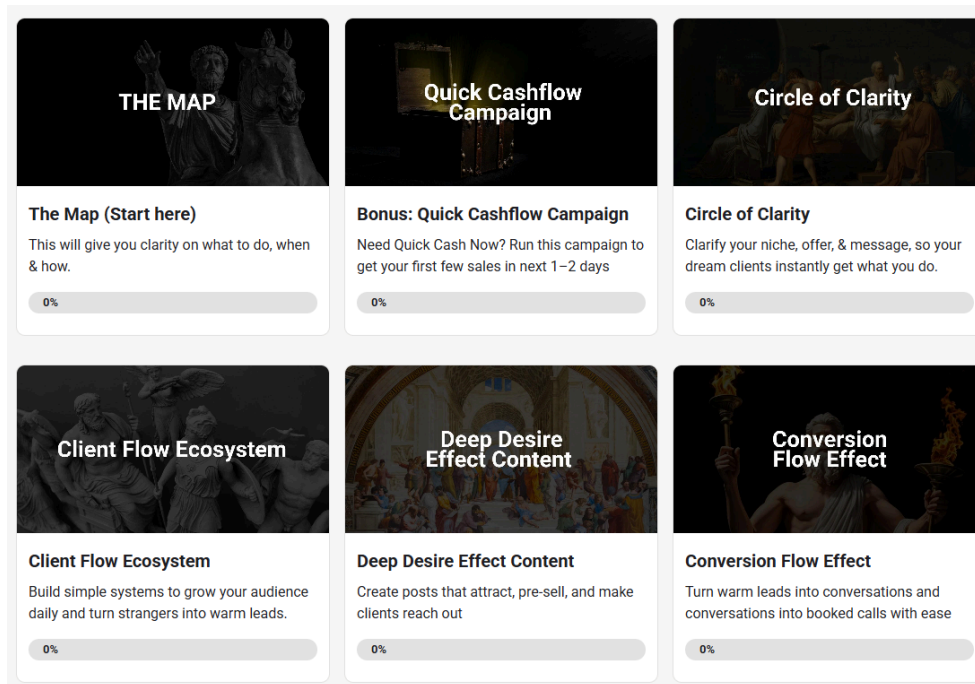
THE MAP

The Map (Start here)

This will give you clarity on what to do, when & how.

0%

Quick Cashflow Campaign

Bonus: Quick Cashflow Campaign

Need Quick Cash Now? Run this campaign to get your first few sales in next 1–2 days

0%

Circle of Clarity

Circle of Clarity

Clarify your niche, offer, & message, so your dream clients instantly get what you do.

0%

Client Flow Ecosystem

Client Flow Ecosystem

Build simple systems to grow your audience daily and turn strangers into warm leads.

0%

Deep Desire Effect Content

Deep Desire Effect Content

Create posts that attract, pre-sell, and make clients reach out

0%

Conversion Flow Effect

Conversion Flow Effect

Turn warm leads into conversations and conversations into booked calls with ease

0%